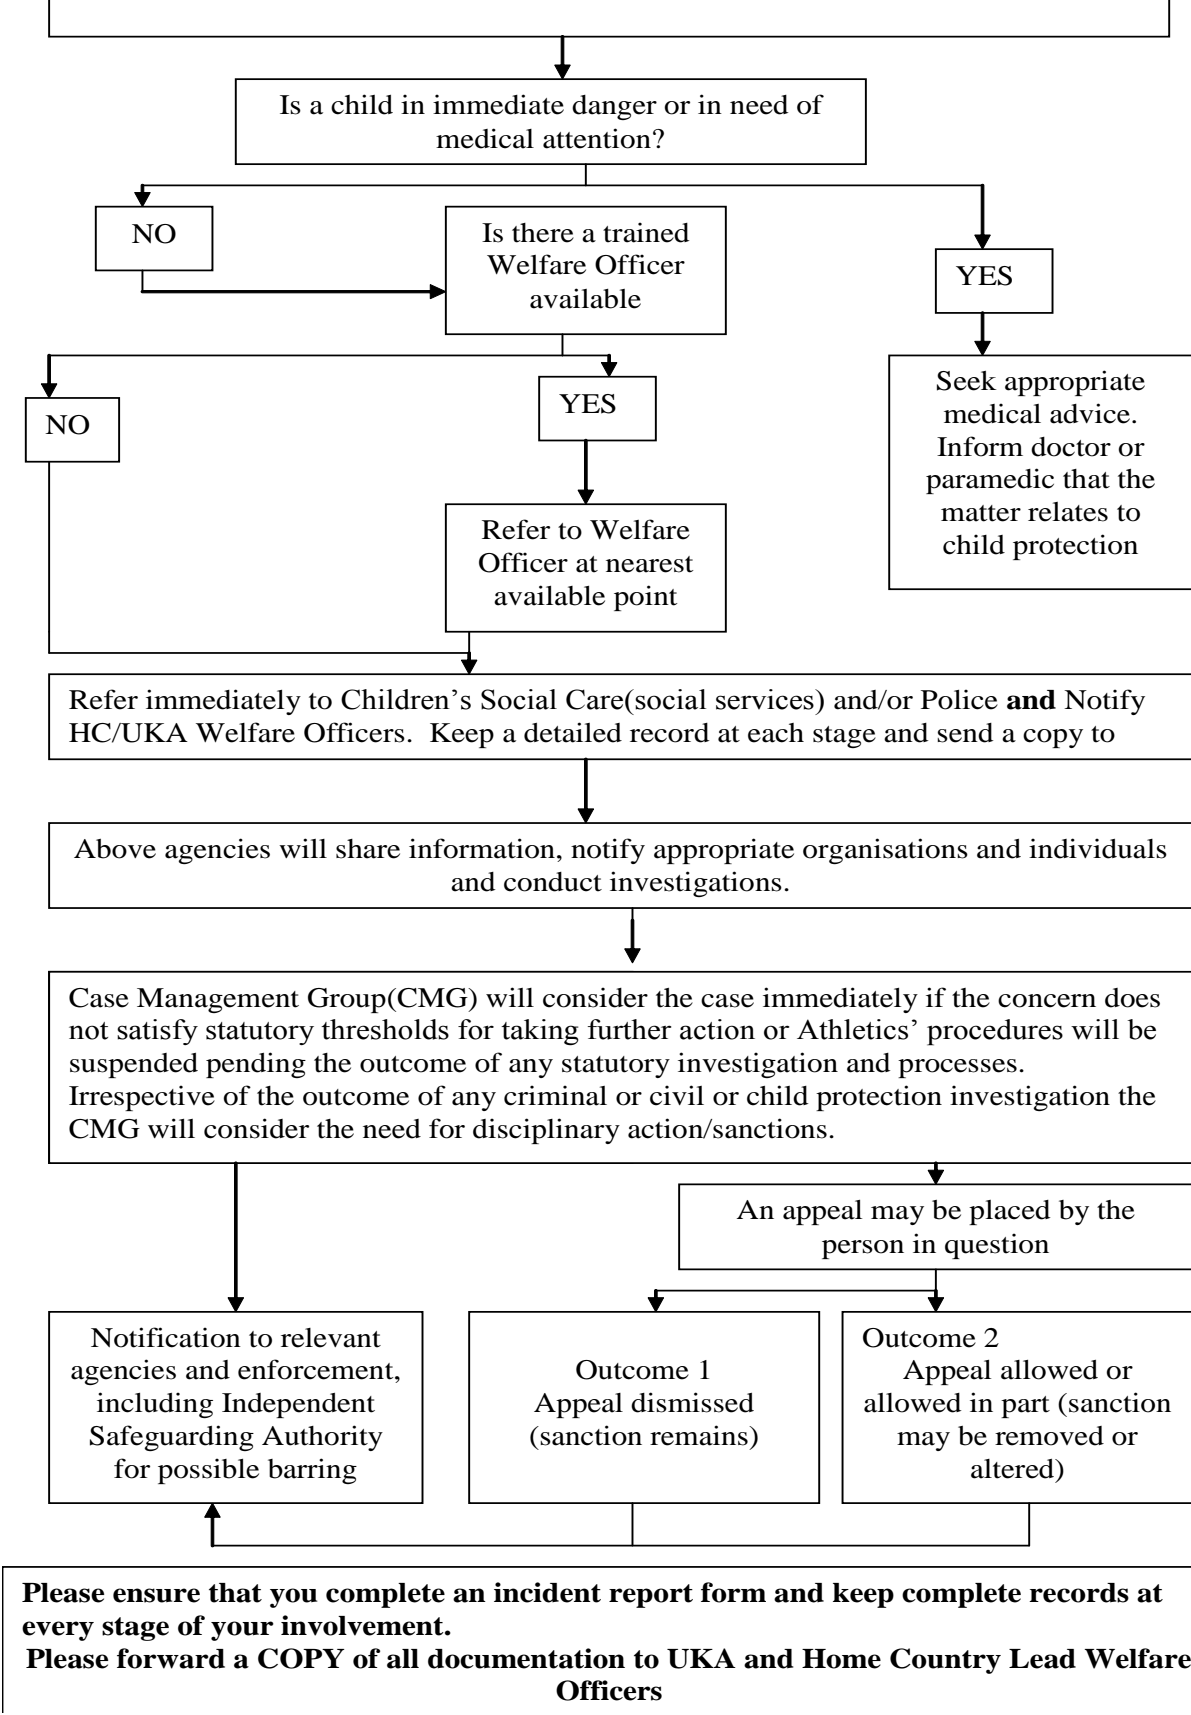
Is a child in immediate danger or in need of medical attention?

NO

Is there a trained Welfare Officer available

YES

Seek appropriate medical advice. Inform doctor or paramedic that the matter relates to child protection

NO

YES

Refer to Welfare Officer at nearest available point

Refer immediately to Children's Social Care(social services) and/or Police **and** Notify HC/UKA Welfare Officers. Keep a detailed record at each stage and send a copy to

Above agencies will share information, notify appropriate organisations and individuals and conduct investigations.

Case Management Group(CMG) will consider the case immediately if the concern does not satisfy statutory thresholds for taking further action or Athletics' procedures will be suspended pending the outcome of any statutory investigation and processes. Irrespective of the outcome of any criminal or civil or child protection investigation the CMG will consider the need for disciplinary action/sanctions.

An appeal may be placed by the person in question

Notification to relevant agencies and enforcement, including Independent Safeguarding Authority for possible barring

Outcome 1
Appeal dismissed (sanction remains)

Outcome 2
Appeal allowed or allowed in part (sanction may be removed or altered)

**Please ensure that you complete an incident report form and keep complete records at every stage of your involvement.**
**Please forward a COPY of all documentation to UKA and Home Country Lead Welfare Officers**